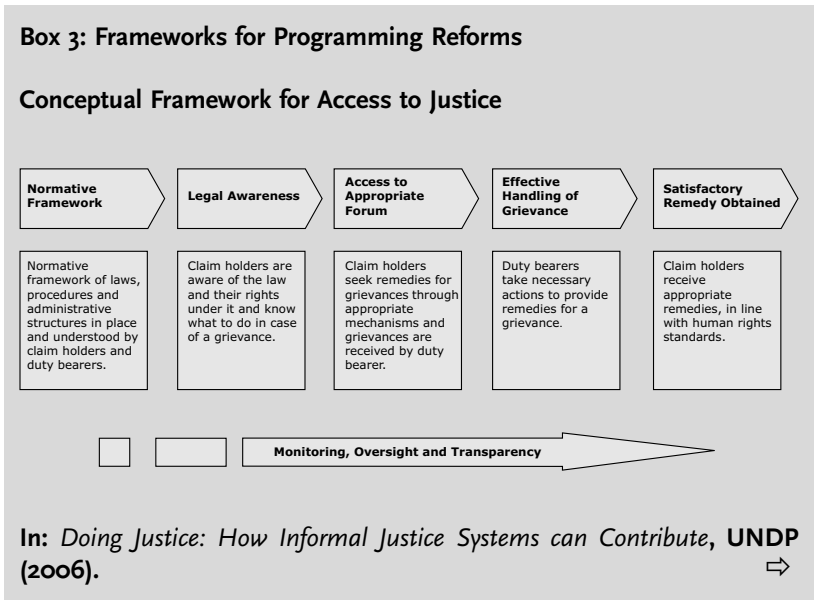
Box 3: Frameworks for Programming Reforms

Conceptual Framework for Access to Justice

Normative Framework

Legal Awareness

Access to Appropriate Forum

Effective Handling of Grievance

Satisfactory Remedy Obtained

Normative framework of laws, procedures and administrative structures in place and understood by claim holders and duty bearers.

Claim holders are aware of the law and their rights under it and know what to do in case of a grievance.

Claim holders seek remedies for grievances through appropriate mechanisms and grievances are received by duty bearer.

Duty bearers take necessary actions to provide remedies for a grievance.

Claim holders receive appropriate remedies, in line with human rights standards.

Monitoring, Oversight and Transparency

In: Doing Justice: How Informal Justice Systems can Contribute, UNDP (2006). ⇨